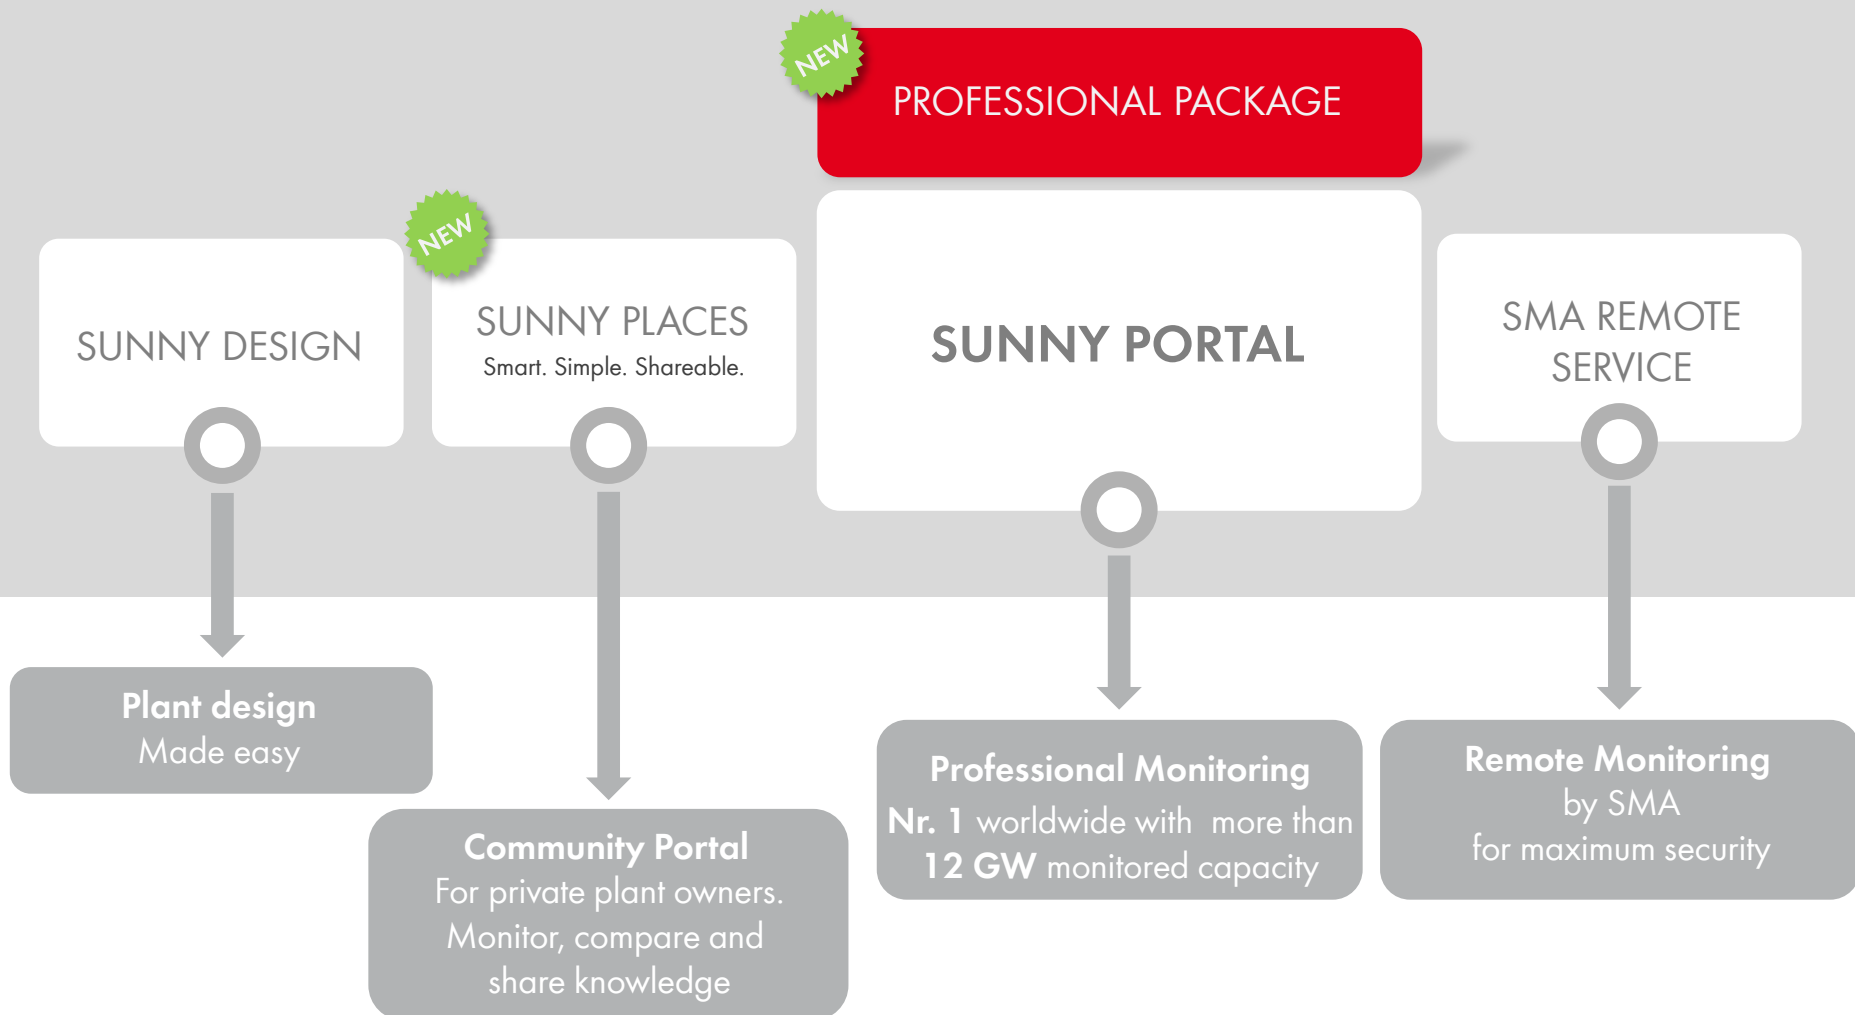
NEW

PROFESSIONAL PACKAGE

SUNNY DESIGN

NEW

SUNNY PLACES
Smart. Simple. Shareable.

SUNNY PORTAL

SMA REMOTE SERVICE

Plant design
Made easy

Community Portal
For private plant owners. Monitor, compare and share knowledge

Professional Monitoring
Nr. 1 worldwide with more than 12 GW monitored capacity

Remote Monitoring
by SMA
for maximum security